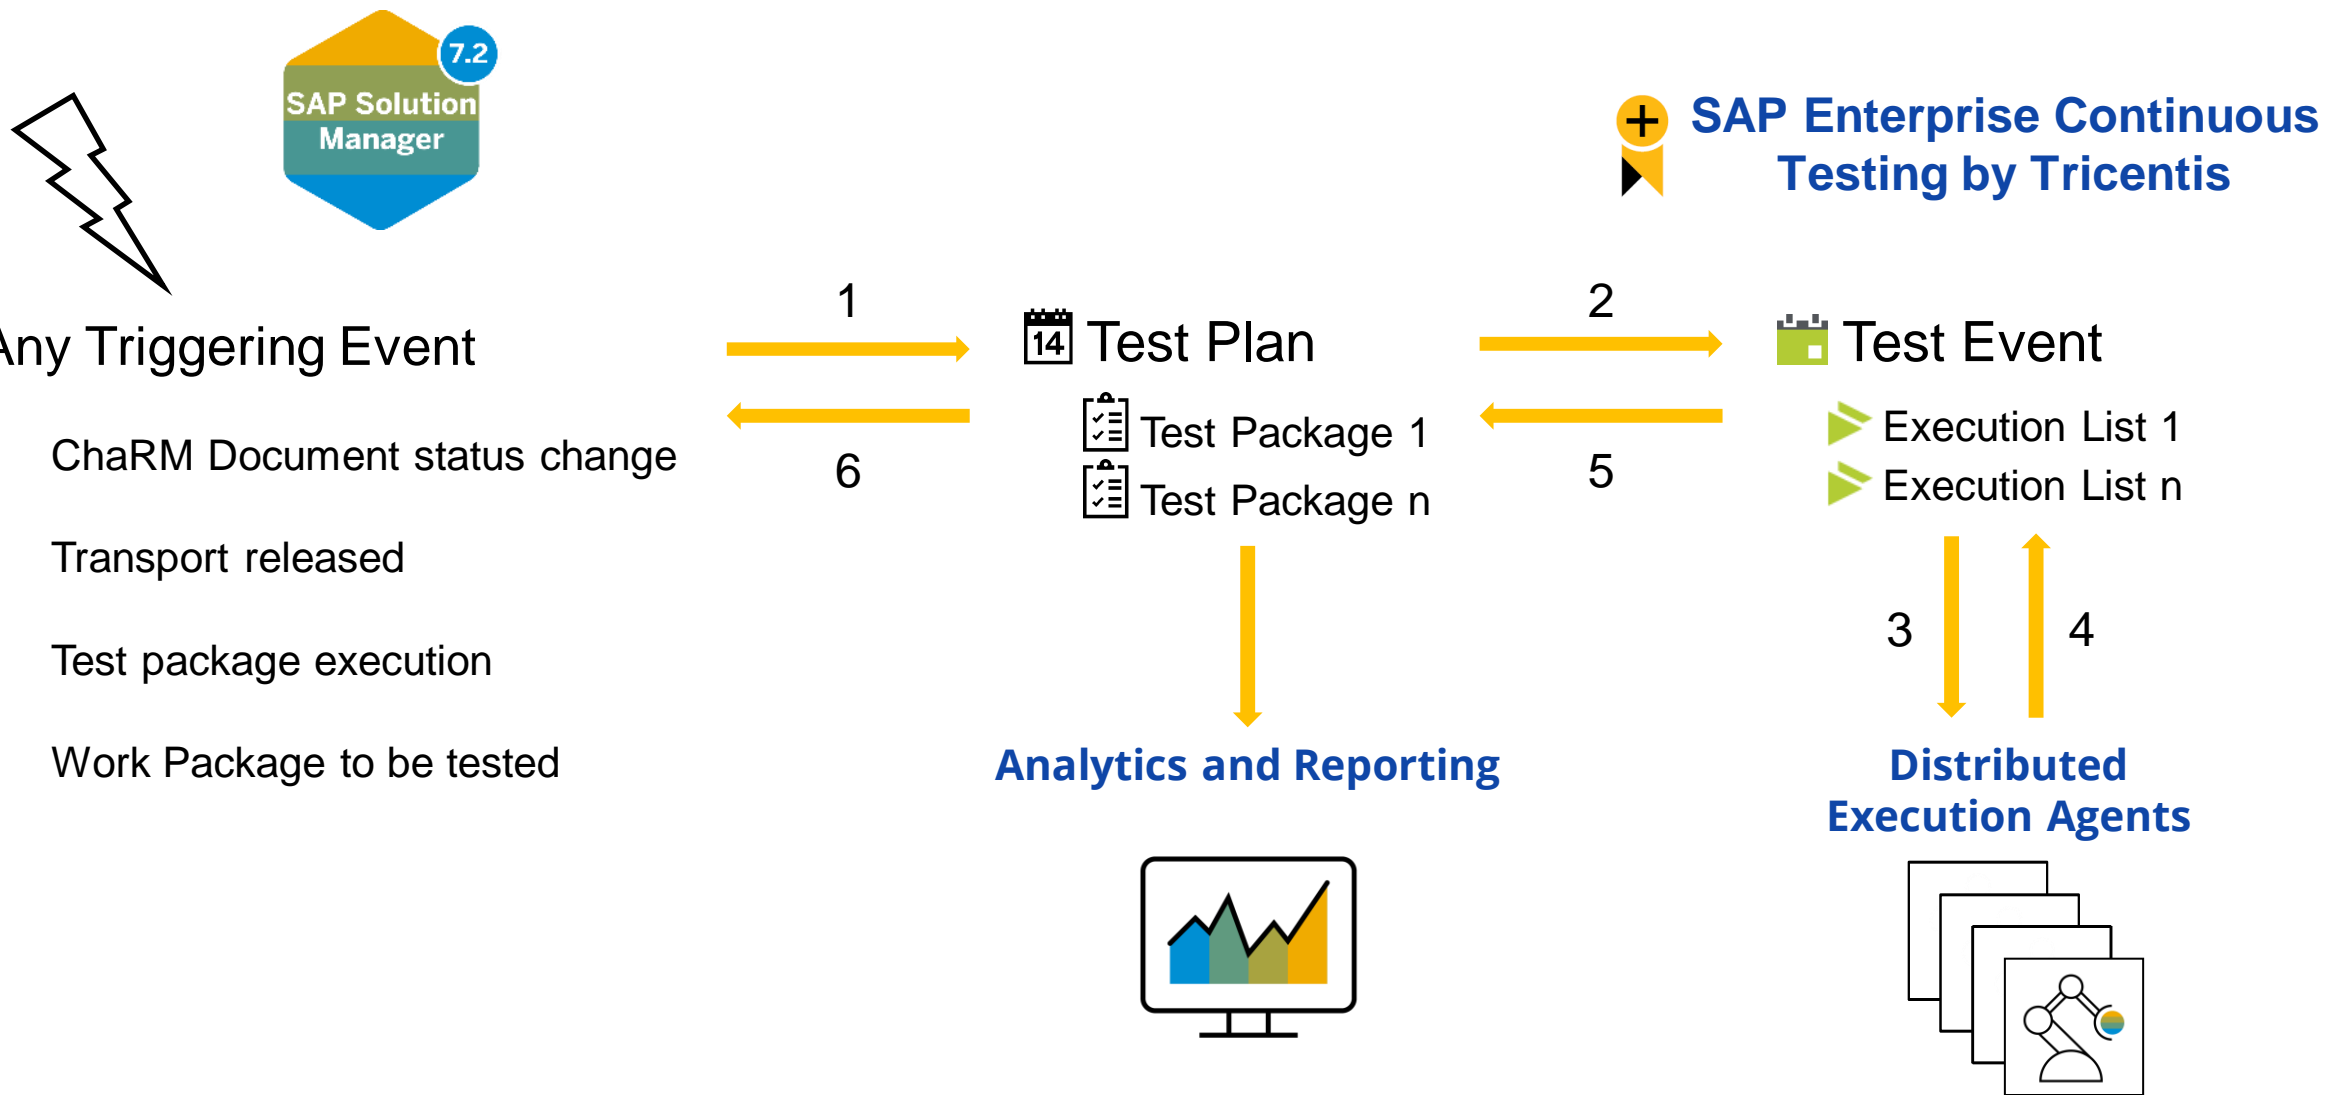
7.2
SAP Solution Manager

SAP Enterprise Continuous Testing by Tricentis

Any Triggering Event

ChaRM Document status change

Transport released

Test package execution

Work Package to be tested

1

6

14 Test Plan

Test Package 1

Test Package n

2

5

Test Event

Execution List 1

Execution List n

3

4

Analytics and Reporting

Distributed Execution Agents